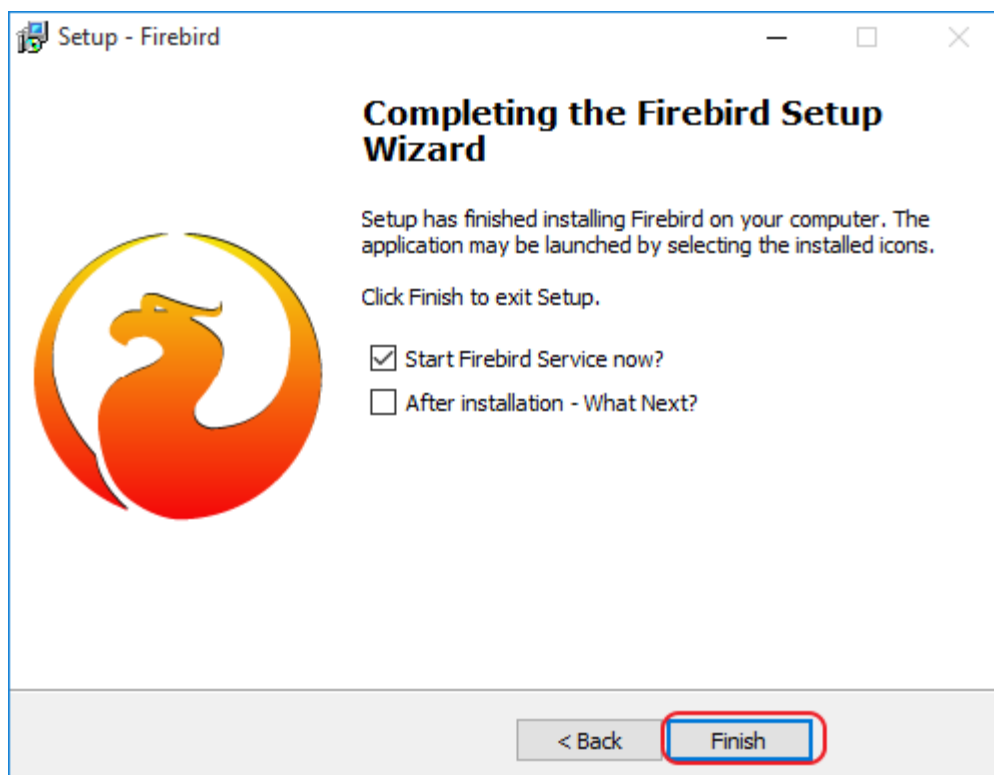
Setup - Firebird

Completing the Firebird Setup Wizard

Setup has finished installing Firebird on your computer. The application may be launched by selecting the installed icons.

Click Finish to exit Setup.

☑ Start Firebird Service now?

☐ After installation - What Next?

< Back

Finish